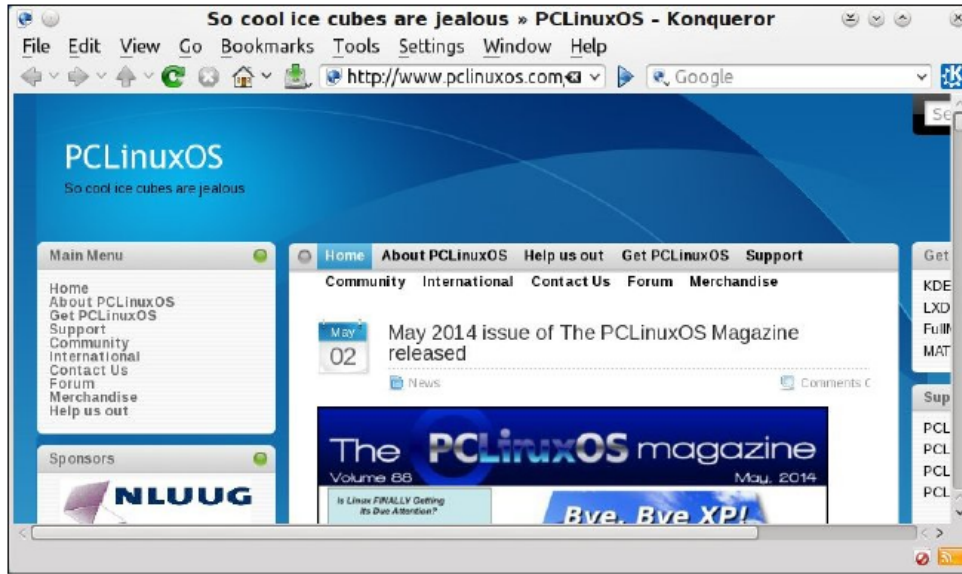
So cool ice cubes are jealous » PCLinuxOS - Konqueror

File Edit View Go Bookmarks Tools Settings Window Help

http://www.pclinuxos.com

Google

Se

PCLinuxOS
So cool ice cubes are jealous

Main Menu

Home
About PCLinuxOS
Get PCLinuxOS
Support
Community
International
Contact Us
Forum
Merchandise
Help us out

Sponsors

NLUUG

Home About PCLinuxOS Help us out Get PCLinuxOS Support
Community International Contact Us Forum Merchandise

May
02

May 2014 issue of The PCLinuxOS Magazine released

News

Comments C

The PCLinuxOS magazine
Volume 88 May, 2014

Is Linux FINALLY Getting Its Due Attention?

Bye, Bye XP!

Get
KDE
LXD
FullI
MAT

Sup
PCL
PCL
PCL
PCL